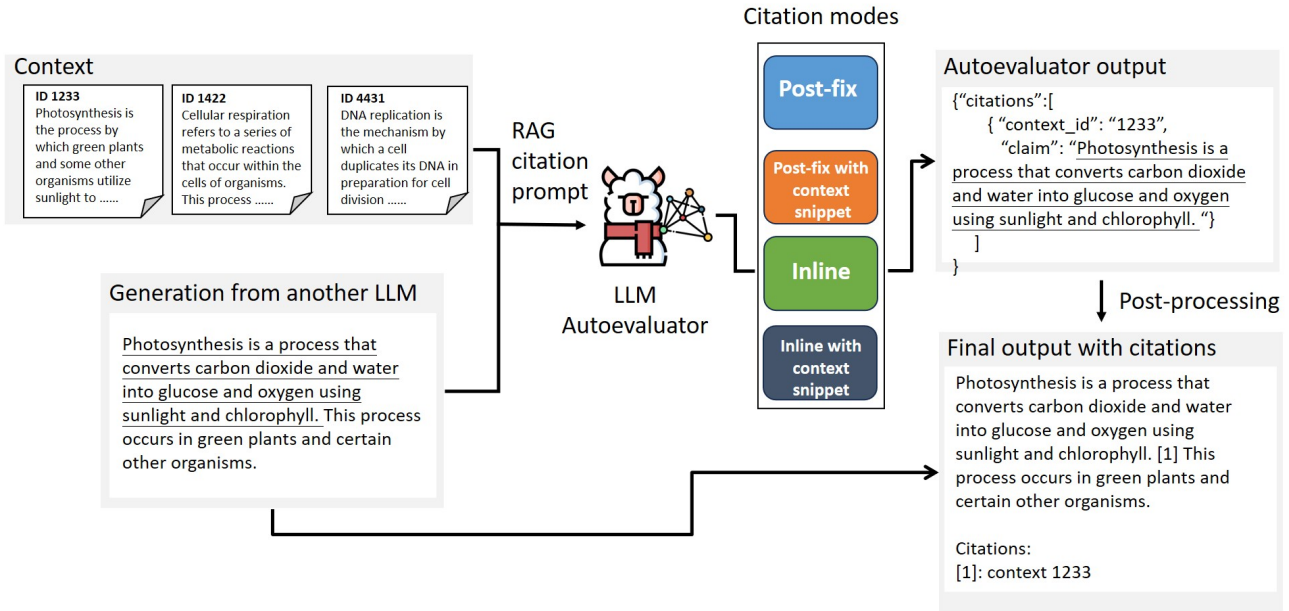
Context

ID 1233
Photosynthesis is the process by which green plants and some other organisms utilize sunlight to ......

ID 1422
Cellular respiration refers to a series of metabolic reactions that occur within the cells of organisms. This process ......

ID 4431
DNA replication is the mechanism by which a cell duplicates its DNA in preparation for cell division ......

Generation from another LLM

Photosynthesis is a process that converts carbon dioxide and water into glucose and oxygen using sunlight and chlorophyll. This process occurs in green plants and certain other organisms.

RAG citation prompt

LLM Autoevaluator

Citation modes

Post-fix

Post-fix with context snippet

Inline

Inline with context snippet

Autoevaluator output

{"citations":[
{ "context_id": "1233",
"claim": "Photosynthesis is a process that converts carbon dioxide and water into glucose and oxygen using sunlight and chlorophyll. "}
]
}

Post-processing

Final output with citations

Photosynthesis is a process that converts carbon dioxide and water into glucose and oxygen using sunlight and chlorophyll. [1] This process occurs in green plants and certain other organisms.

Citations:
[1]: context 1233